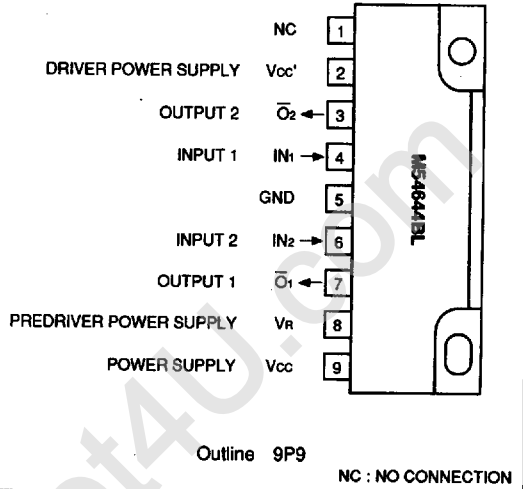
NC 1

DRIVER POWER SUPPLY Vcc' 2

OUTPUT 2 $\overline{O}_2$ 3

INPUT 1 $IN_1$ 4

GND 5

INPUT 2 $IN_2$ 6

OUTPUT 1 $\overline{O}_1$ 7

PREDRIVER POWER SUPPLY $V_R$ 8

POWER SUPPLY Vcc 9

M54644BL

Outline 9P9

NC : NO CONNECTION